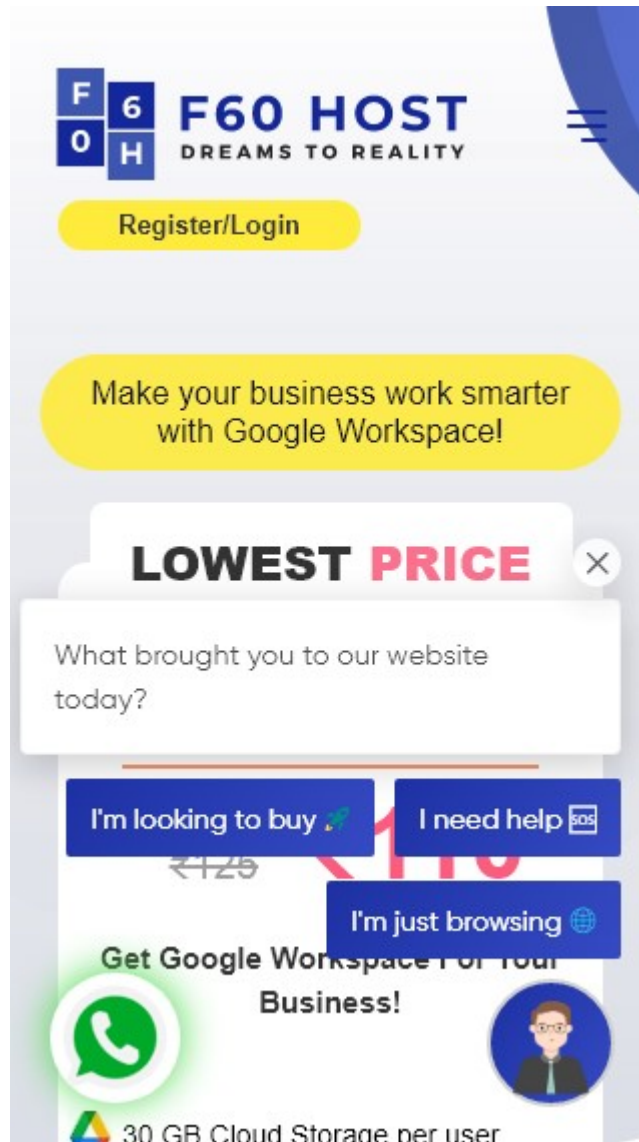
F 6
0 H
F60 HOST
DREAMS TO REALITY

Register/Login

Make your business work smarter with Google Workspace!

LOWEST PRICE

×

What brought you to our website today?

I'm looking to buy

I need help SOS

₹125 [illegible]

I'm just browsing

Get Google Wor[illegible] Business!

30 GB Cloud Storage per user